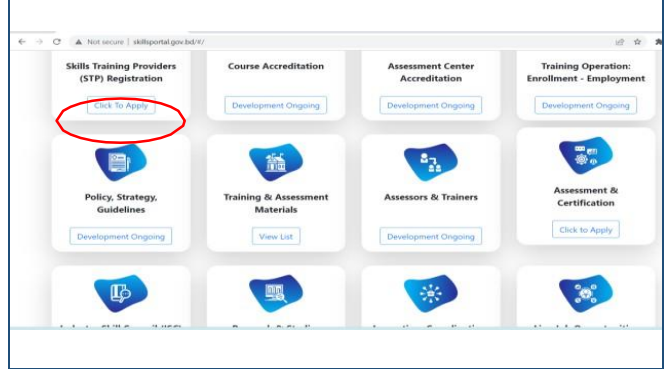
Not secure | skillsportal.gov.bd/#/

Skills Training Providers (STP) Registration

Click To Apply

Course Accreditation

Development Ongoing

Assessment Center Accreditation

Development Ongoing

Training Operation: Enrollment - Employment

Development Ongoing

Policy, Strategy, Guidelines

Development Ongoing

Training & Assessment Materials

View List

Assessors & Trainers

Development Ongoing

Assessment & Certification

Click to Apply

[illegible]

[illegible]

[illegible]

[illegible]